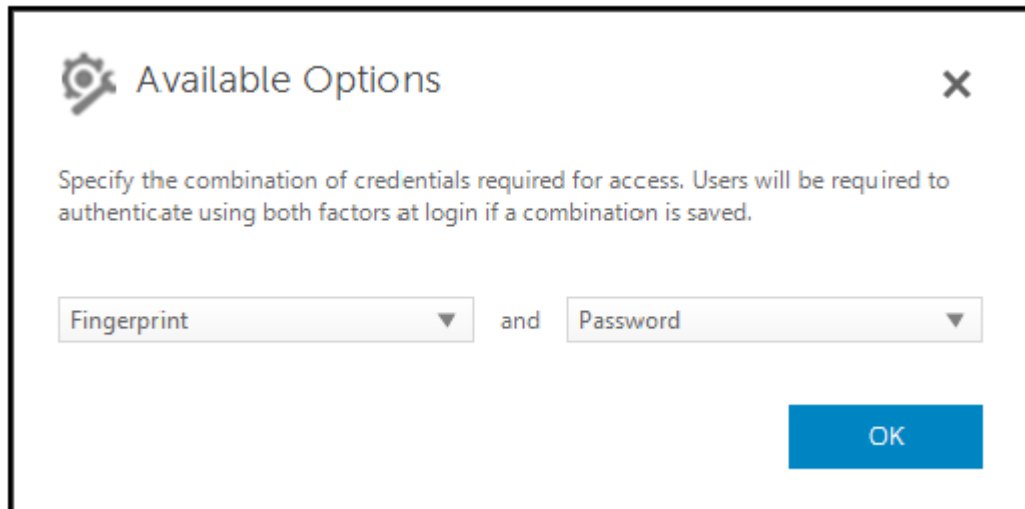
Available Options

×

Specify the combination of credentials required for access. Users will be required to authenticate using both factors at login if a combination is saved.

Fingerprint ▼ and Password ▼

OK